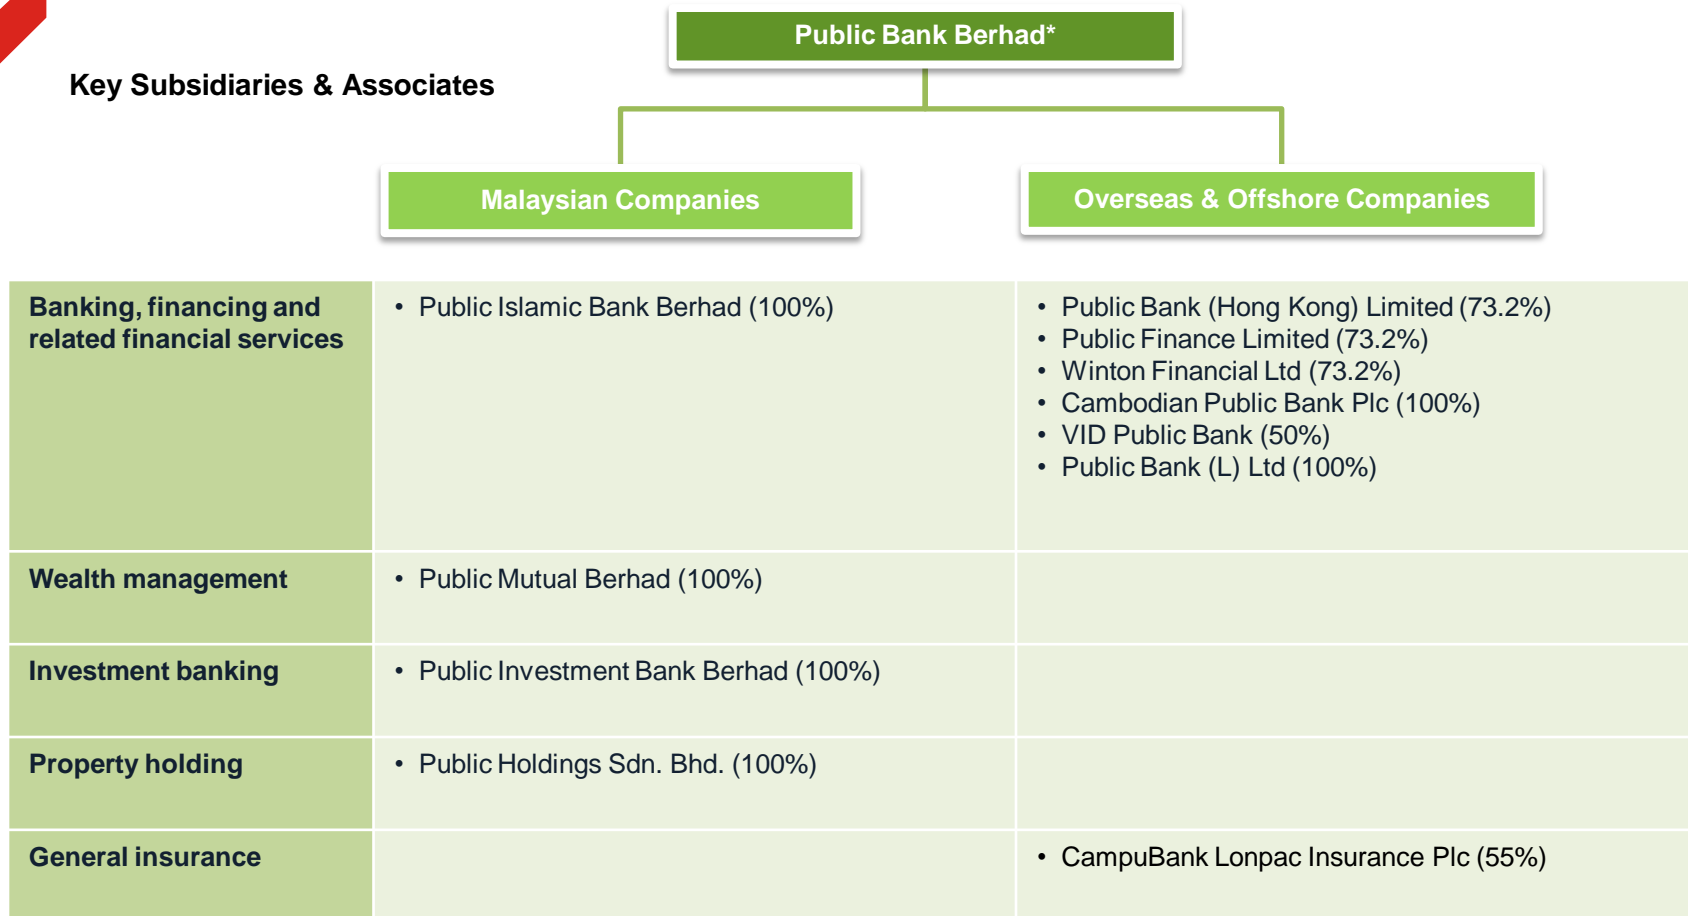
Key Subsidiaries & Associates

Public Bank Berhad*

Malaysian Companies

Overseas & Offshore Companies

| | Malaysian Companies | Overseas & Offshore Companies |
|---|---|---|
| Banking, financing and related financial services | • Public Islamic Bank Berhad (100%) | • Public Bank (Hong Kong) Limited (73.2%) • Public Finance Limited (73.2%) • Winton Financial Ltd (73.2%) • Cambodian Public Bank Plc (100%) • VID Public Bank (50%) • Public Bank (L) Ltd (100%) |
| Wealth management | • Public Mutual Berhad (100%) | |
| Investment banking | • Public Investment Bank Berhad (100%) | |
| Property holding | • Public Holdings Sdn. Bhd. (100%) | |
| General insurance | | • CampuBank Lonpac Insurance Plc (55%) |